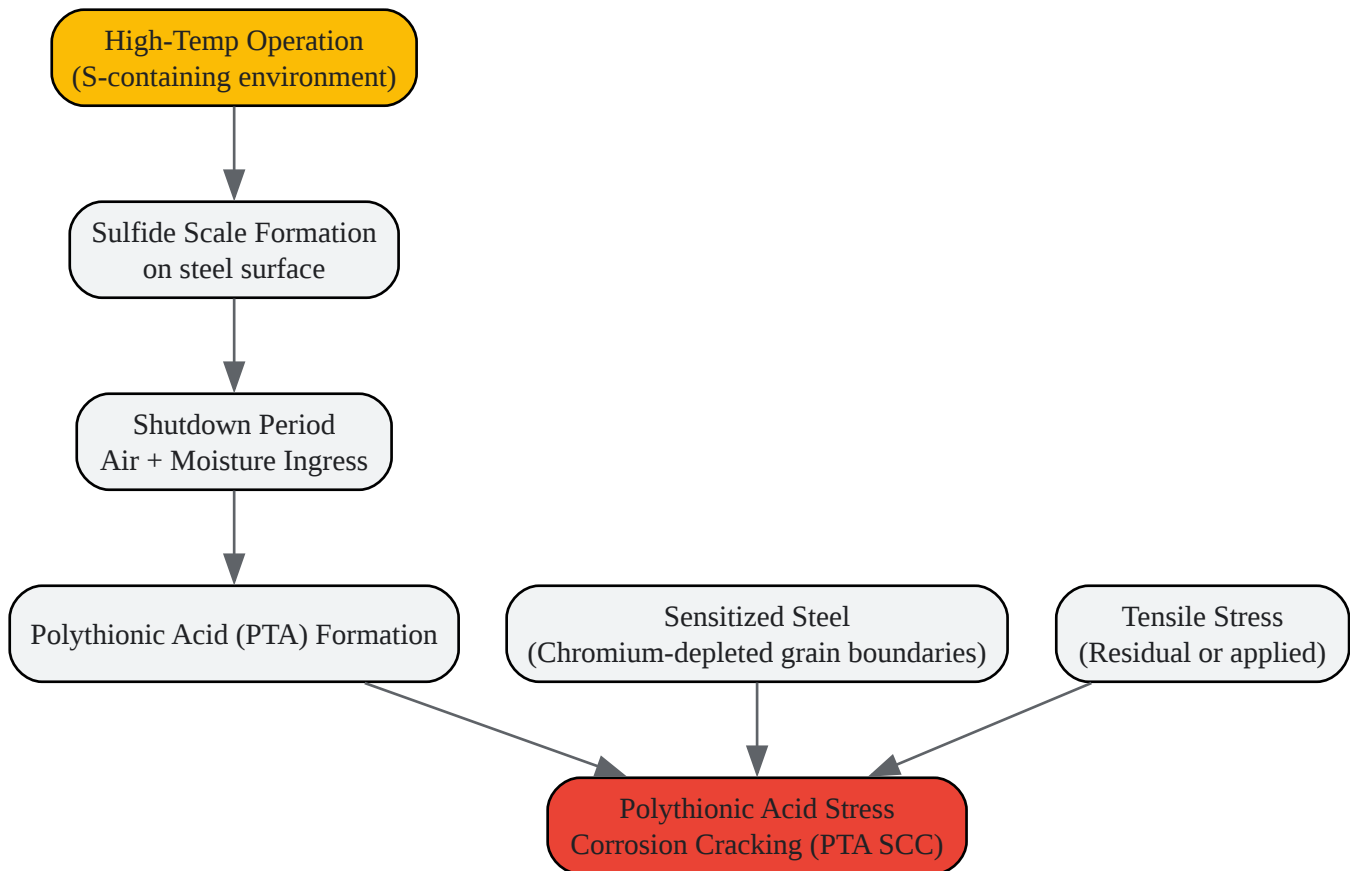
High-Temp Operation
(S-containing environment)

Sulfide Scale Formation
on steel surface

Shutdown Period
Air + Moisture Ingress

Polythionic Acid (PTA) Formation

Sensitized Steel
(Chromium-depleted grain boundaries)

Tensile Stress
(Residual or applied)

Polythionic Acid Stress
Corrosion Cracking (PTA SCC)